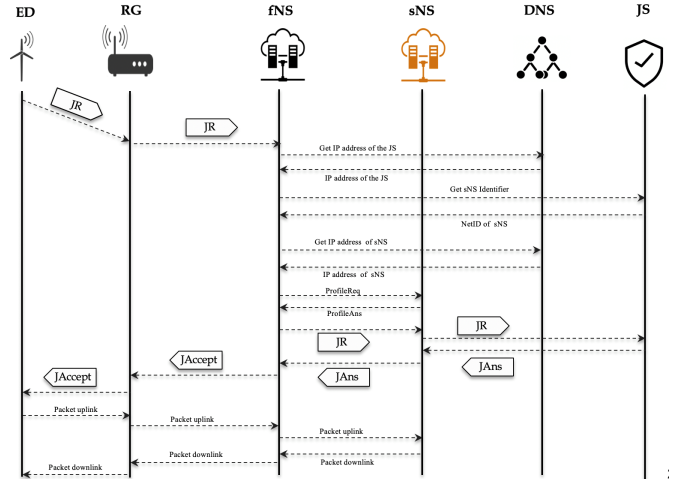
ED RG fNS sNS DNS JS

JR

JR

Get IP address of the JS

IP address of the JS

Get sNS Identifier

NetID of sNS

Get IP address of sNS

IP address of sNS

ProfileReq

ProfileAns

JR

JR

JAccept

JAns

JAccept

JAns

Packet uplink

Packet uplink

Packet uplink

Packet downlink

Packet downlink

Packet downlink